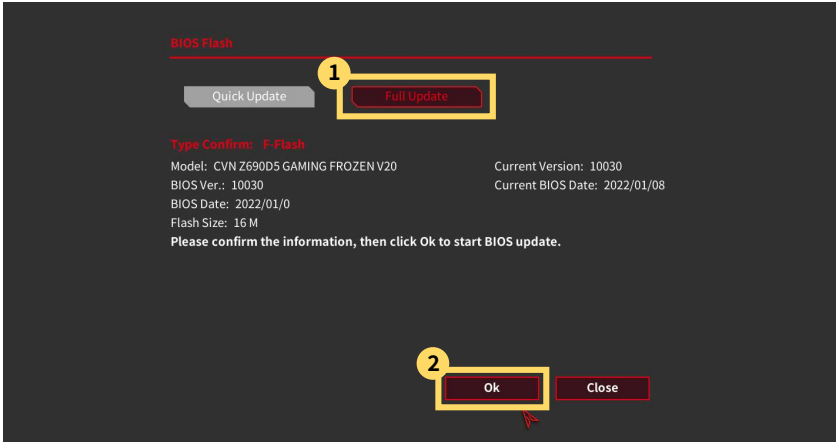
BIOS Flash

1

Quick Update

Full Update

Type Confirm: F-Flash

Model: CVN Z690D5 GAMING FROZEN V20

BIOS Ver.: 10030

BIOS Date: 2022/01/0

Flash Size: 16 M

Current Version: 10030

Current BIOS Date: 2022/01/08

Please confirm the information, then click Ok to start BIOS update.

2

Ok

Close